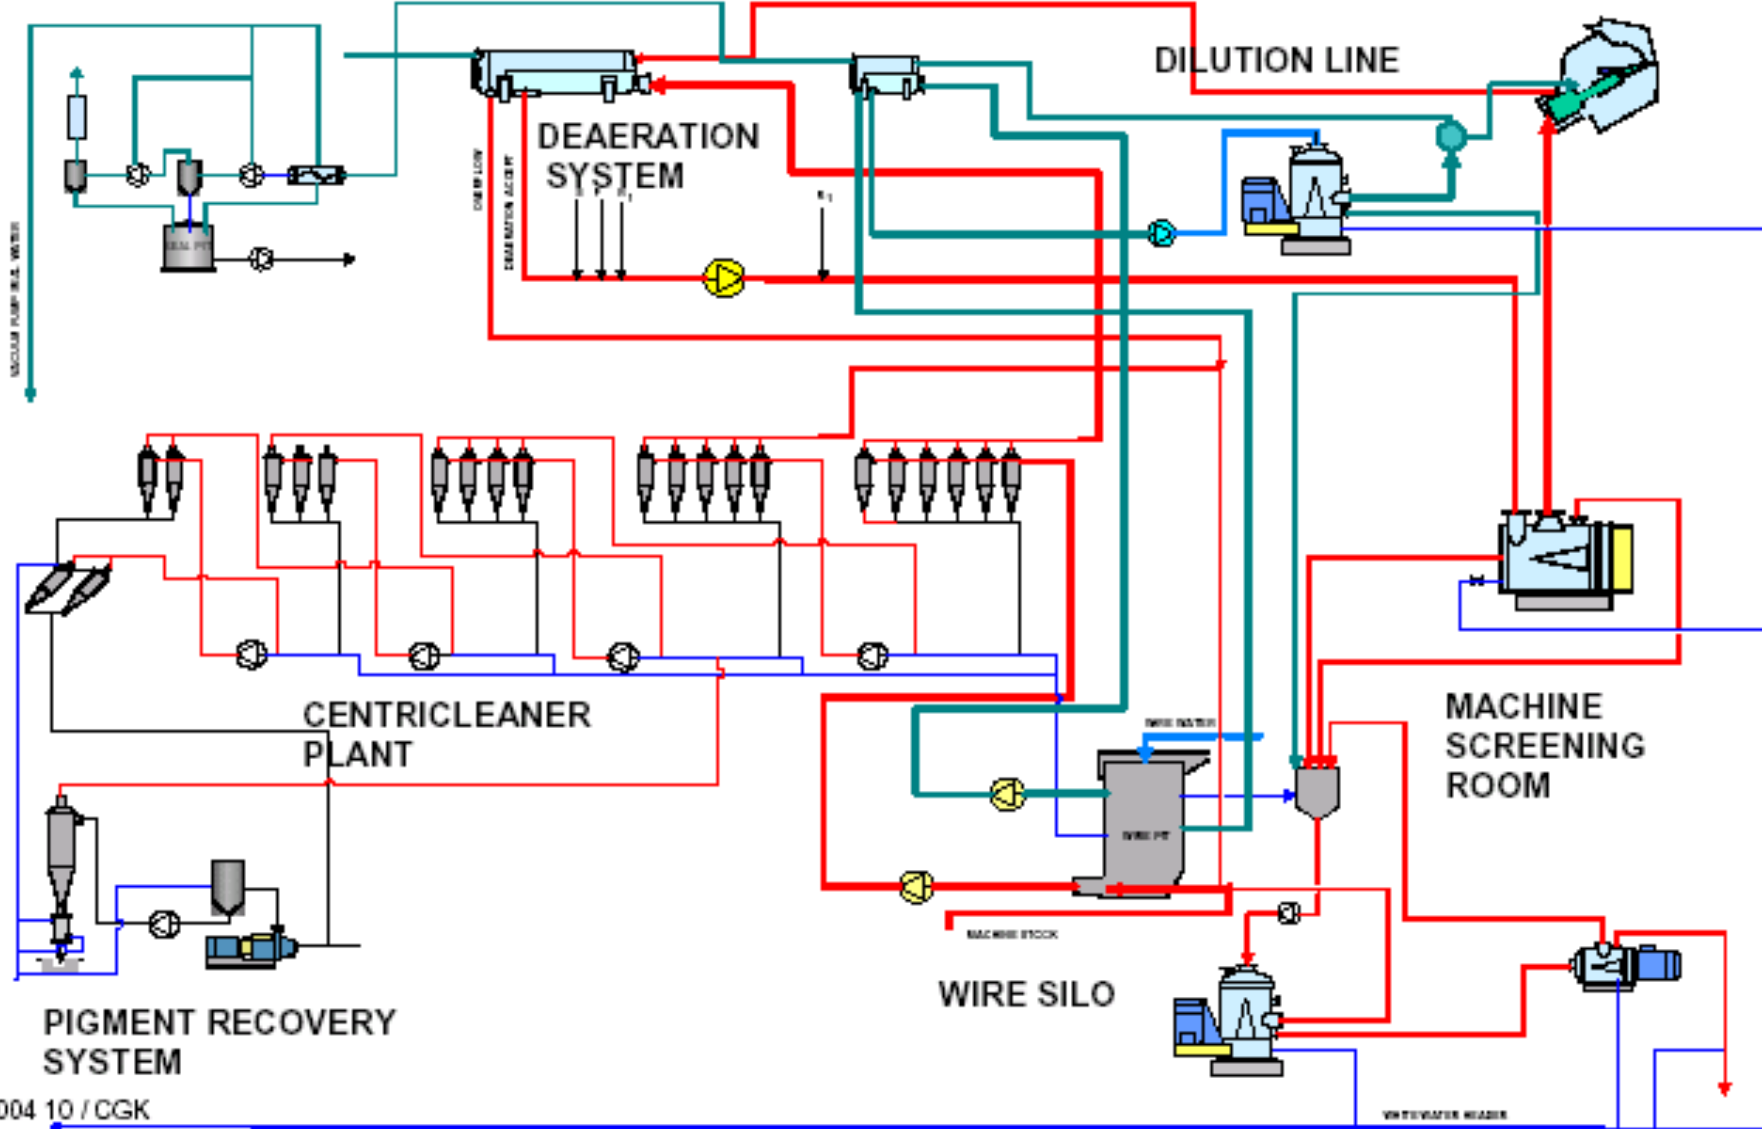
DILUTION LINE

DEAERATION SYSTEM

VACUUM PUMP SEAL WATER

SEAL PIT

CENTRICLEANER PLANT

MACHINE SCREENING ROOM

WIRE WATER

WIRE PIT

MACHINE STOCK

WIRE SILO

PIGMENT RECOVERY SYSTEM

WHITEWATER HEADER

004 10 / CGK